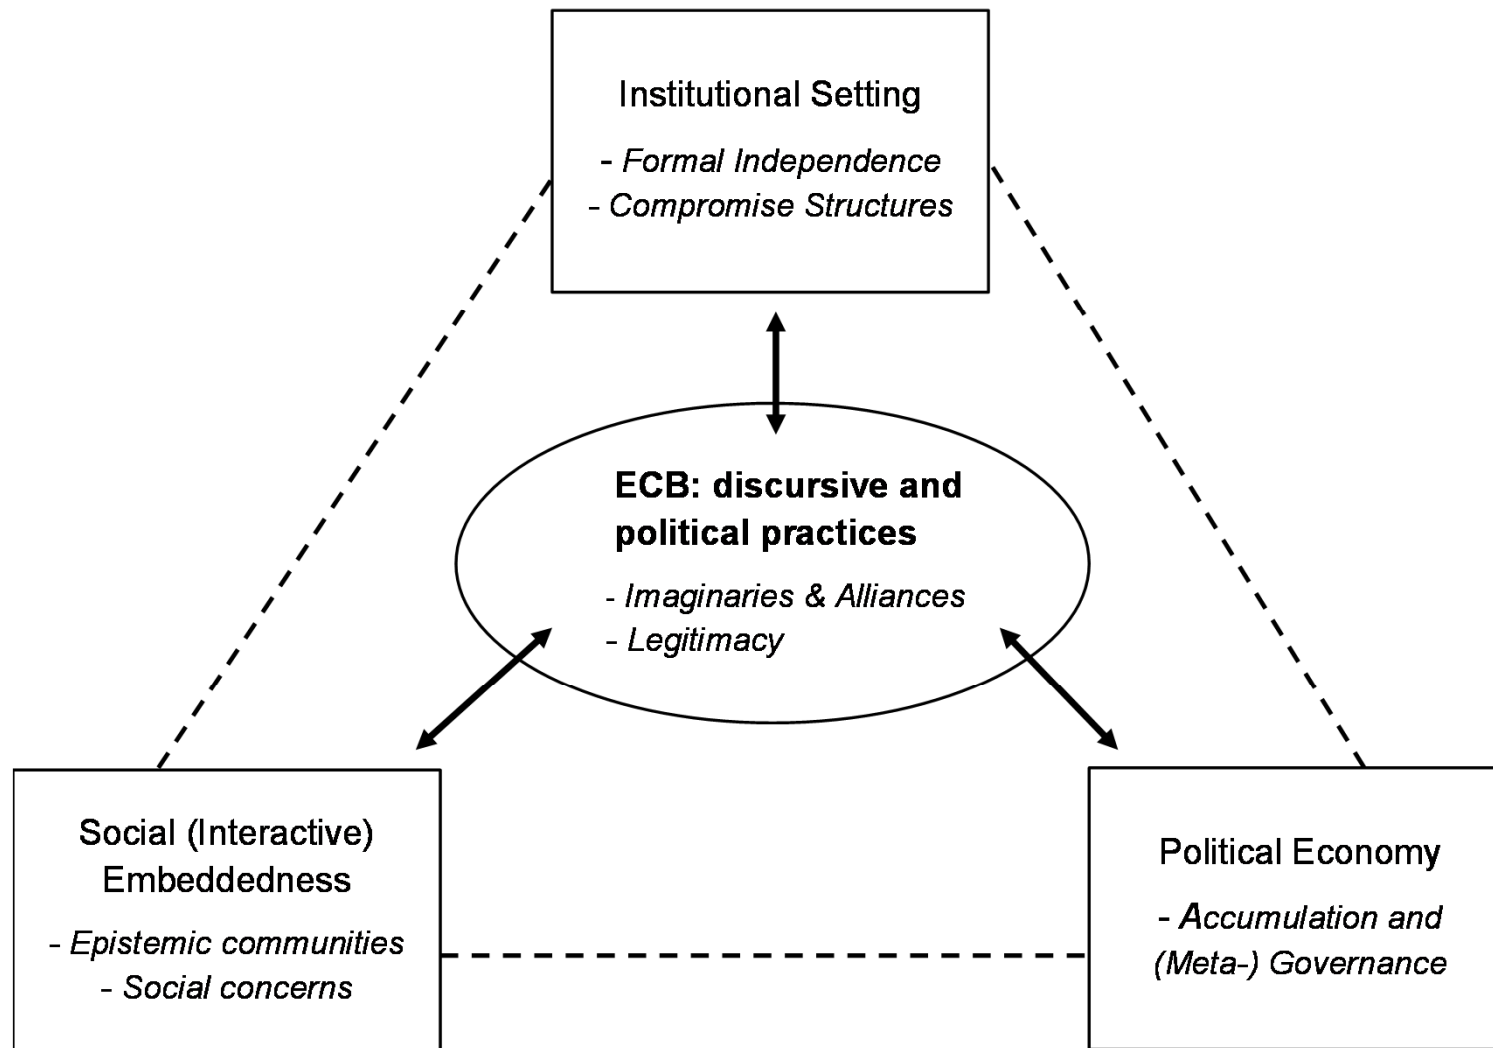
Institutional Setting

- Formal Independence
- Compromise Structures

ECB: discursive and political practices

- Imaginaries & Alliances
- Legitimacy

Social (Interactive) Embeddedness

- Epistemic communities
- Social concerns

Political Economy

- Accumulation and (Meta-) Governance